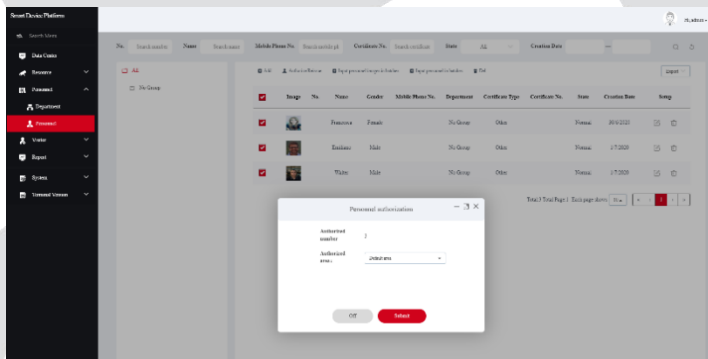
Smart Device Platform

Search Menu

Data Center

Resource

Personnel

Department

Personnel

Visitor

Report

System

Terminal Version

No. Search number Name Search name Mobile Phone No. Search mobile ph Certificate No. Search certificat State All Creation Date -

All

No Group

Add Authorized Device Input personnel to batch Input personnel to delete Del

Export

| | Image | No. | Name | Gender | Mobile Phone No. | Department | Certificate Type | Certificate No. | State | Creation Date | Setup |
|---|---|---|---|---|---|---|---|---|---|---|---|
| | | | Francesca | Female | | No Group | Other | | Normal | 18/4/2020 | |
| | | | Barabara | Male | | No Group | Other | | Normal | 1/7/2020 | |
| | | | Walter | Male | | No Group | Other | | Normal | 1/7/2020 | |

Total 3 Total Page 1 Each page shows 10 < 1 >

Personnel authorization

Authorized number 3

Authorized area: Default area

Off Submit